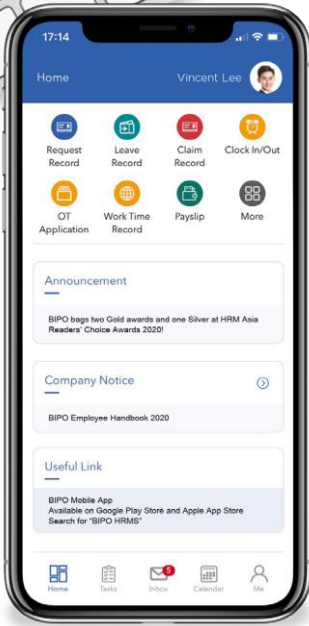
17:14

Home

Vincent Lee

Request Record

Leave Record

Claim Record

Clock In/Out

OT Application

Work Time Record

Payslip

More

Announcement

BIPO bags two Gold awards and one Silver at HRM Asia Readers' Choice Awards 2020!

Company Notice

BIPO Employee Handbook 2020

Useful Link

BIPO Mobile App
Available on Google Play Store and Apple App Store
Search for "BIPO HRMS"

Home

Tasks

5

Inbox

Calendar

Me